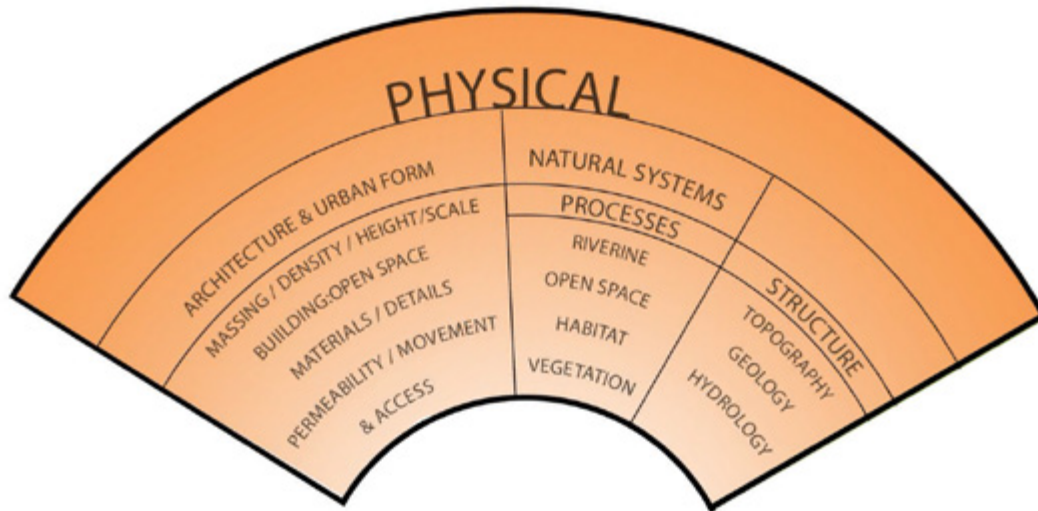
PHYSICAL

ARCHITECTURE & URBAN FORM

MASSING / DENSITY / HEIGHT/SCALE

BUIILDING:OPEN SPACE

MATERIALS / DETAILS

PERMEABILITY / MOVEMENT & ACCESS

NATURAL SYSTEMS

PROCESSES

RIVERINE

OPEN SPACE

HABITAT

VEGETATION

STRUCTURE

TOPOGRAPHY

GEOLOGY

HYDROLOGY